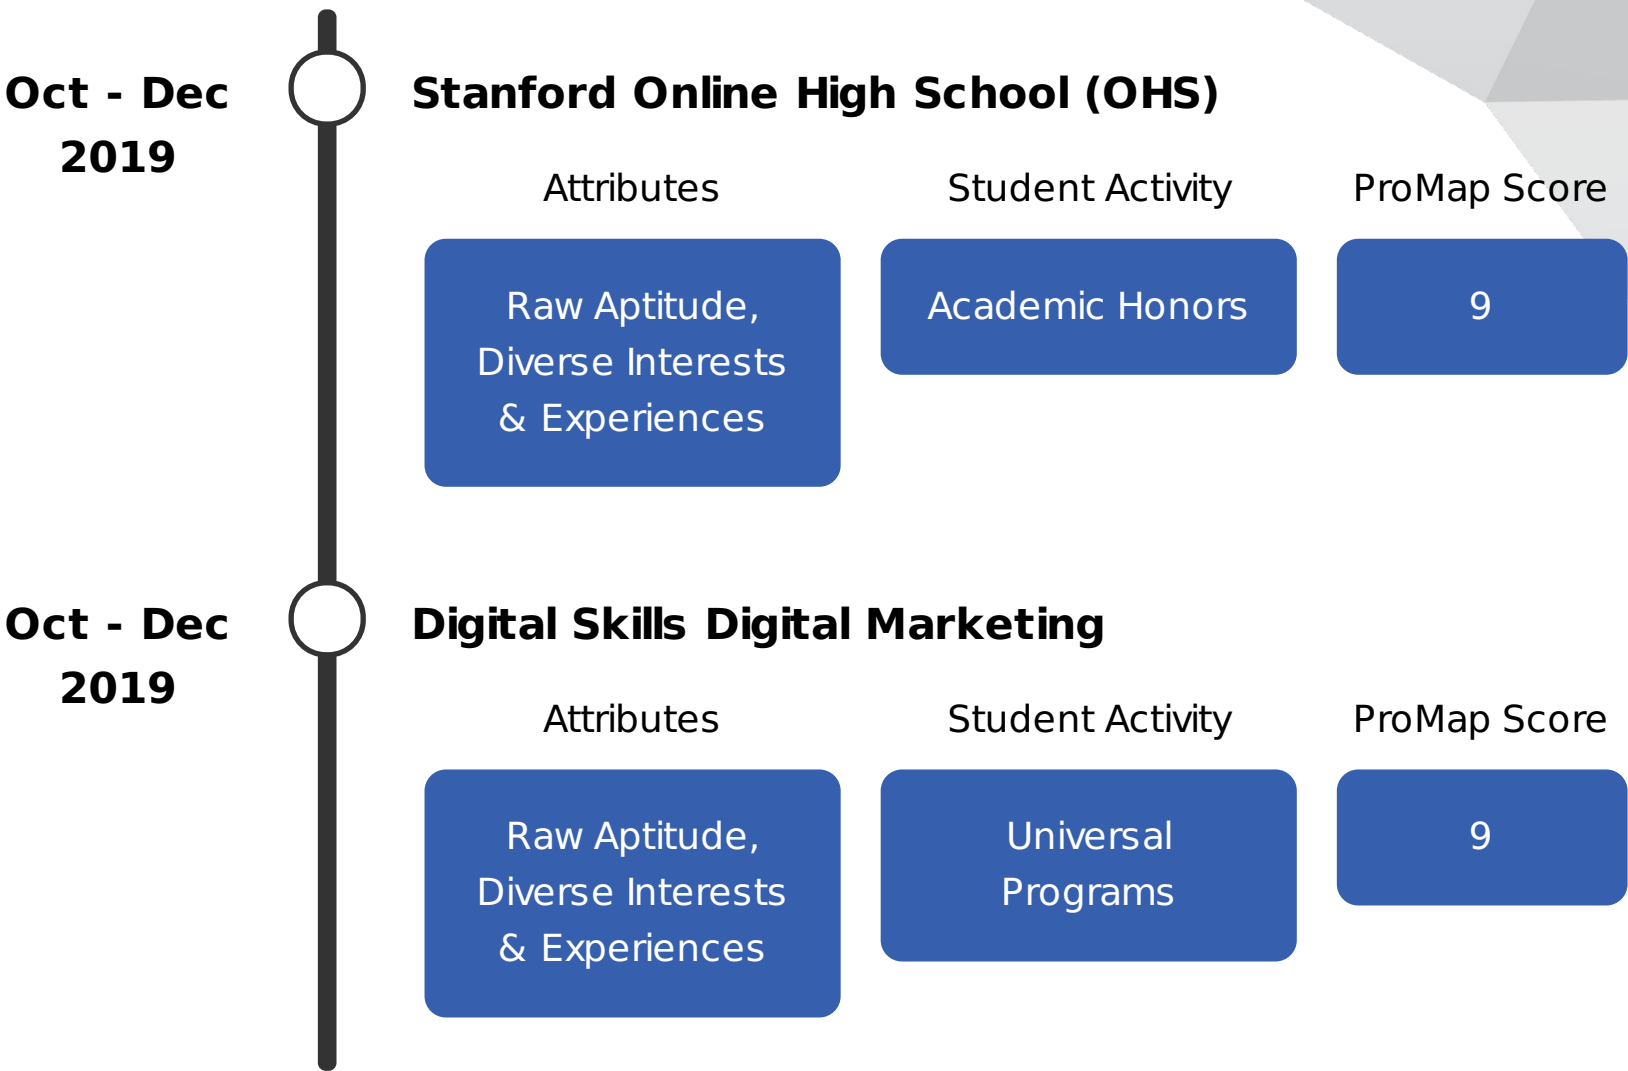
Oct - Dec 2019

Stanford Online High School (OHS)

Attributes

Student Activity

ProMap Score

Raw Aptitude, Diverse Interests & Experiences

Academic Honors

9

Oct - Dec 2019

Digital Skills Digital Marketing

Attributes

Student Activity

ProMap Score

Raw Aptitude, Diverse Interests & Experiences

Universal Programs

9